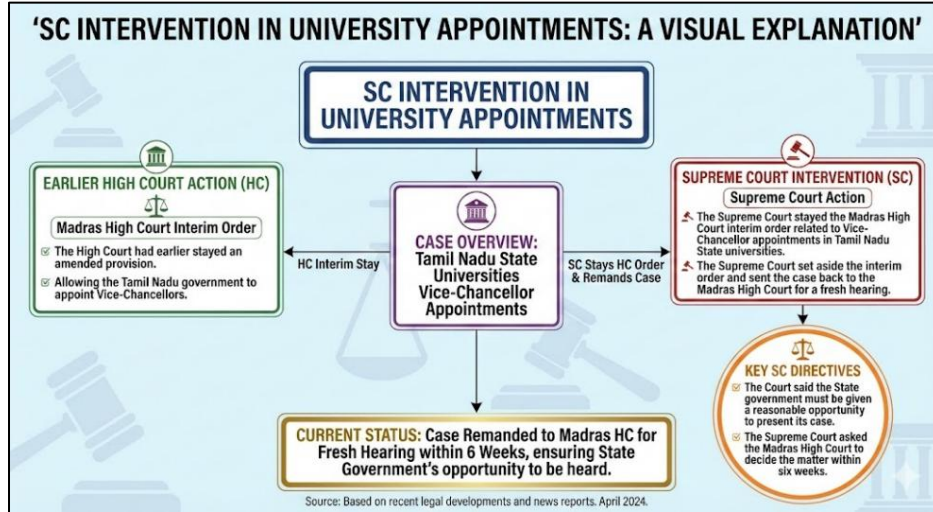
'SC INTERVENTION IN UNIVERSITY APPOINTMENTS: A VISUAL EXPLANATION'

SC INTERVENTION IN UNIVERSITY APPOINTMENTS

EARLIER HIGH COURT ACTION (HC)

Madras High Court Interim Order

The High Court had earlier stayed an amended provision.

Allowing the Tamil Nadu government to appoint Vice-Chancellors.

HC Interim Stay

CASE OVERVIEW: Tamil Nadu State Universities Vice-Chancellor Appointments

SC Stays HC Order & Remands Case

SUPREME COURT INTERVENTION (SC)

Supreme Court Action

The Supreme Court stayed the Madras High Court interim order related to Vice-Chancellor appointments in Tamil Nadu State universities.

The Supreme Court set aside the interim order and sent the case back to the Madras High Court for a fresh hearing.

KEY SC DIRECTIVES

The Court said the State government must be given a reasonable opportunity to present its case.

The Supreme Court asked the Madras High Court to decide the matter within six weeks.

CURRENT STATUS: Case Remanded to Madras HC for Fresh Hearing within 6 Weeks, ensuring State Government's opportunity to be heard.

Source: Based on recent legal developments and news reports. April 2024.